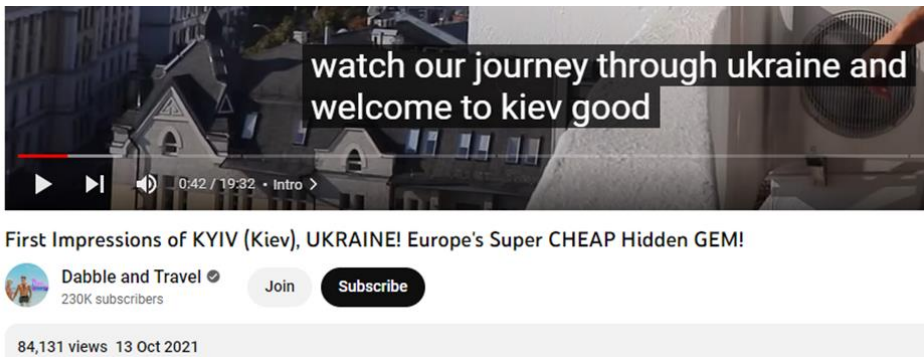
watch our journey through ukraine and welcome to kiev good

0:42 / 19:32 • Intro >

First Impressions of KYIV (Kiev), UKRAINE! Europe's Super CHEAP Hidden GEM!

Dabble and Travel
230K subscribers

Join

Subscribe

84,131 views 13 Oct 2021